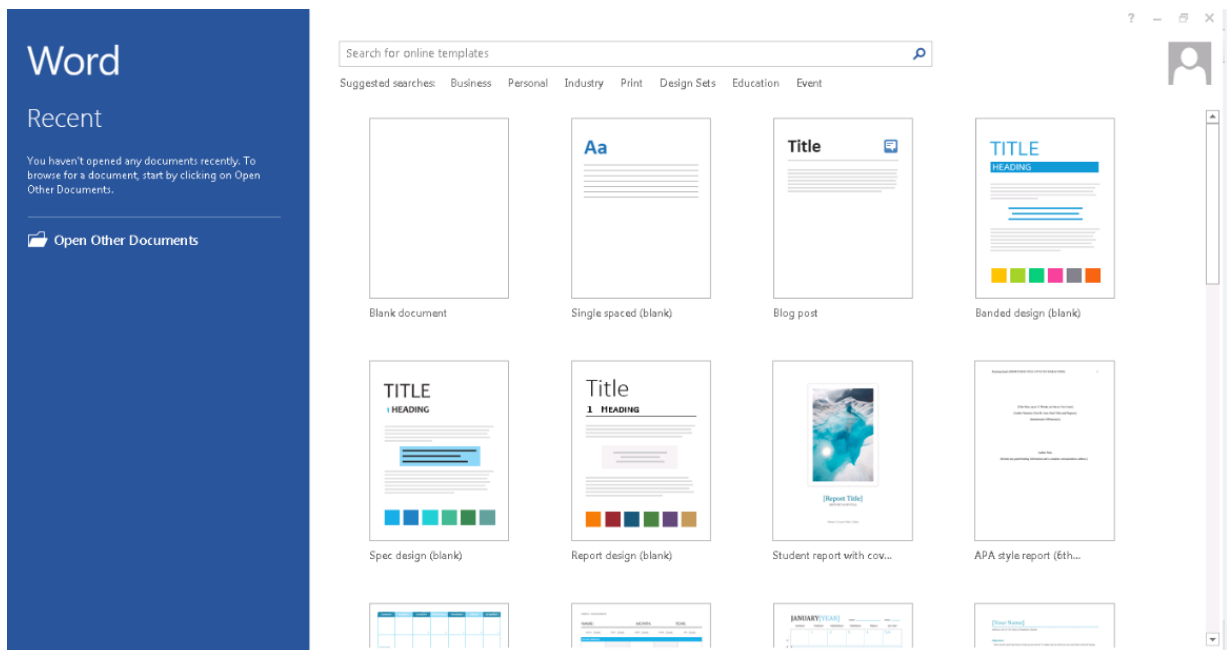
Word

Recent

You haven't opened any documents recently. To browse for a document, start by clicking on Open Other Documents.

Open Other Documents

?

Search for online templates

Suggested searches: Business Personal Industry Print Design Sets Education Event

Aa

Title

TITLE
HEADING

Blank document

Single spaced (blank)

Blog post

Banded design (blank)

TITLE
HEADING

Title
1 HEADING

[Report Title]

Spec design (blank)

Report design (blank)

Student report with cov...

APA style report (6th...

JANUARY [YEAR]

[Your Name]